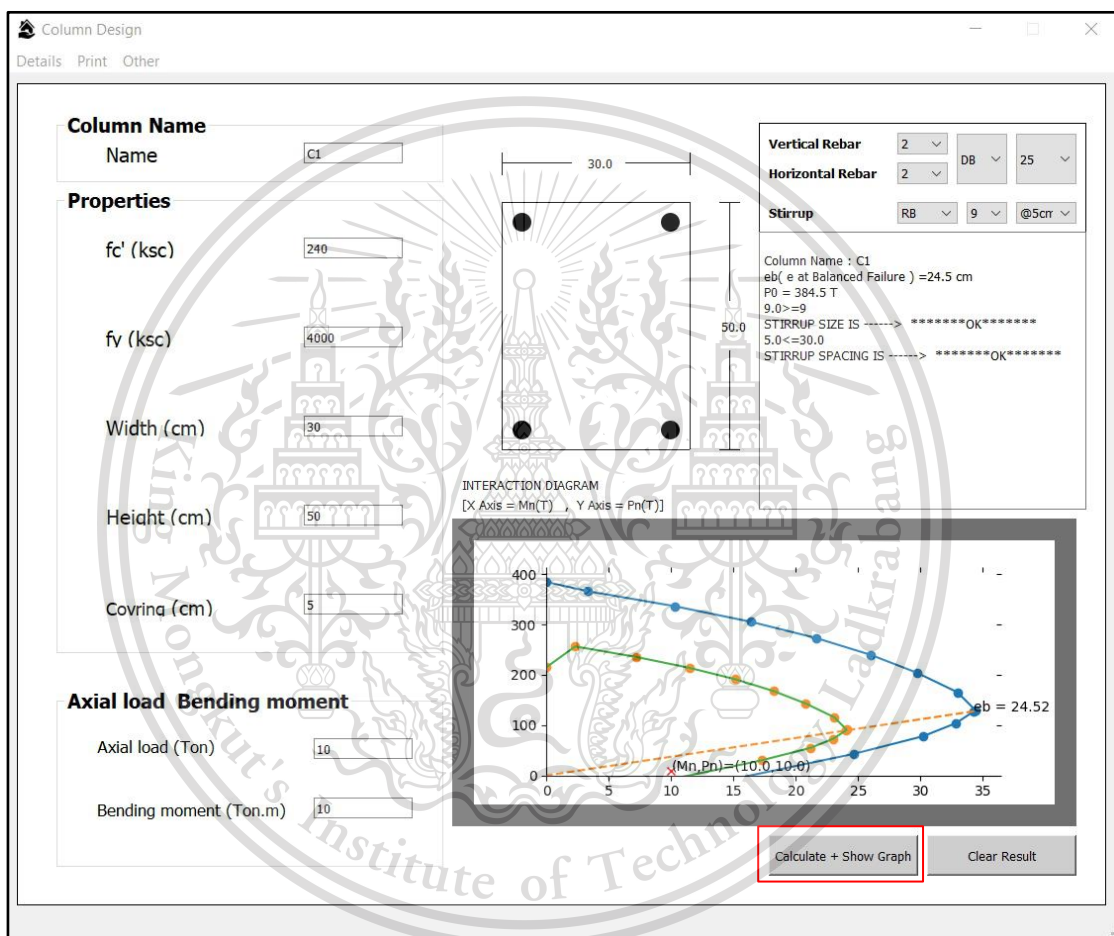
Column Design

Details Print Other

Column Name

Name C1

Properties

fc' (ksc) 240

fy (ksc) 4000

Width (cm) 30

Height (cm) 50

Covring (cm) 5

Axial load Bending moment

Axial load (Ton) 10

Bending moment (Ton.m) 10

30.0

50.0

Vertical Rebar 2

Horizontal Rebar 2

DB 25

Stirrup RB 9 @5cm

Column Name : C1
eb( e at Balanced Failure ) =24.5 cm
P0 = 384.5 T
9.0>=9
STIRRUP SIZE IS ------> *******OK*******
5.0<=30.0
STIRRUP SPACING IS ------> *******OK*******

INTERACTION DIAGRAM
[X Axis = Mn(T) , Y Axis = Pn(T)]

400
300
200
100
0
0 5 10 15 20 25 30 35

eb = 24.52

(Mn,Pn)=(10.0,10.0)

Calculate + Show Graph

Clear Result

King Mongkut's Institute of Technology Ladkrabang